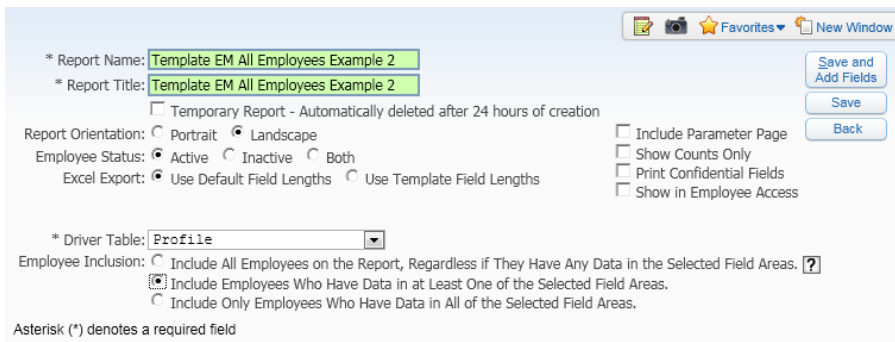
Favorites New Window

* Report Name: Template EM All Employees Example 2

* Report Title: Template EM All Employees Example 2

Save and Add Fields

Save

Back

Temporary Report - Automatically deleted after 24 hours of creation

Report Orientation: Portrait Landscape

Employee Status: Active Inactive Both

Excel Export: Use Default Field Lengths Use Template Field Lengths

Include Parameter Page
Show Counts Only
Print Confidential Fields
Show in Employee Access

* Driver Table: Profile

Employee Inclusion: Include All Employees on the Report, Regardless if They Have Any Data in the Selected Field Areas. ?
Include Employees Who Have Data in at Least One of the Selected Field Areas.
Include Only Employees Who Have Data in All of the Selected Field Areas.

Asterisk (*) denotes a required field